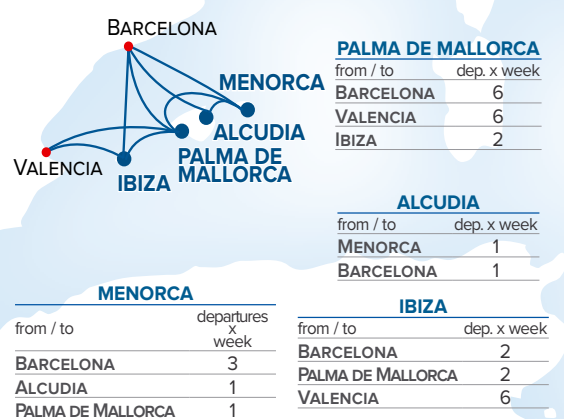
BARCELONA
MENORCA
ALCUDIA
VALENCIA
IBIZA
PALMA DE MALLORCA

PALMA DE MALLORCA

| from / to | dep. x week |
|---|---|
| BARCELONA | 6 |
| VALENCIA | 6 |
| IBIZA | 2 |

ALCUDIA

| from / to | dep. x week |
|---|---|
| MENORCA | 1 |
| BARCELONA | 1 |

MENORCA

| from / to | departures x week |
|---|---|
| BARCELONA | 3 |
| ALCUDIA | 1 |
| PALMA DE MALLORCA | 1 |

IBIZA

| from / to | dep. x week |
|---|---|
| BARCELONA | 2 |
| PALMA DE MALLORCA | 2 |
| VALENCIA | 6 |